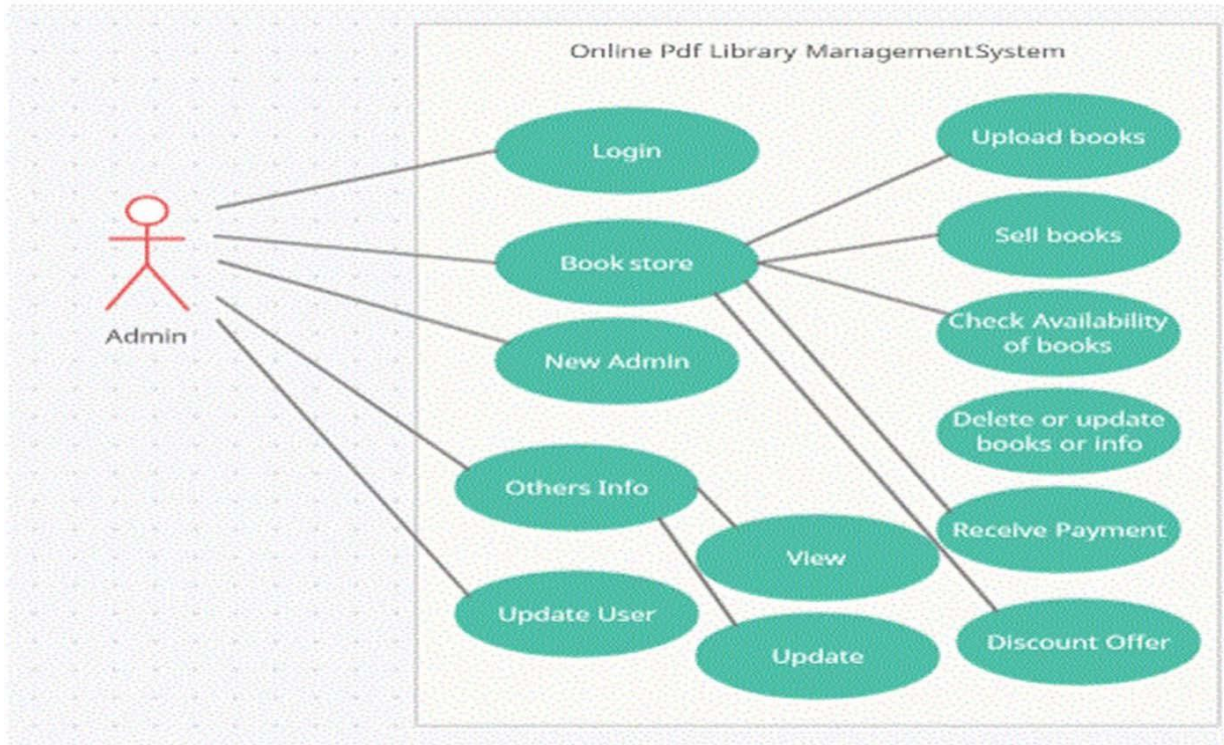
Online Pdf Library ManagementSystem

Admin

Login

Book store

New Admin

Others Info

Update User

View

Update

Upload books

Sell books

Check Availability of books

Delete or update books or info

Receive Payment

Discount Offer